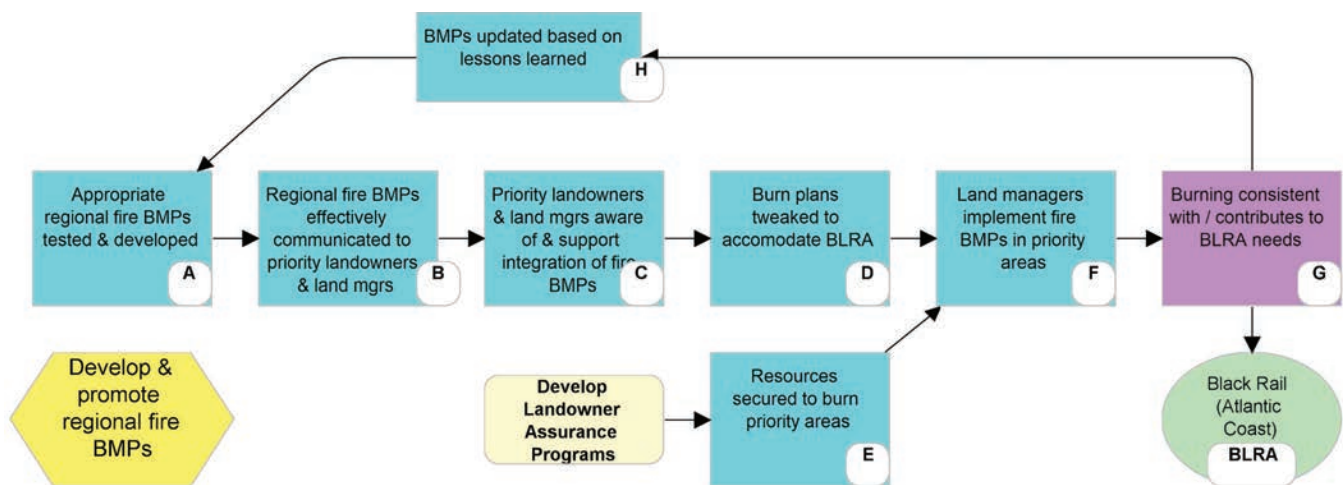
BMPs updated based on lessons learned
H

Appropriate regional fire BMPs tested & developed
A

Regional fire BMPs effectively communicated to priority landowners & land mgrs
B

Priority landowners & land mgrs aware of & support integration of fire BMPs
C

Burn plans tweaked to accomodate BLRA
D

Land managers implement fire BMPs in priority areas
F

Burning consistent with / contributes to BLRA needs
G

Develop & promote regional fire BMPs

Develop Landowner Assurance Programs

Resources secured to burn priority areas
E

Black Rail (Atlantic Coast)
BLRA